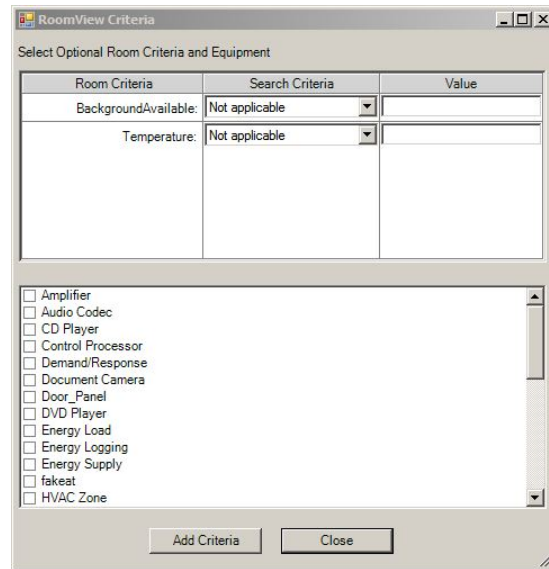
RoomView Criteria

Select Optional Room Criteria and Equipment

| Room Criteria | Search Criteria | Value |
|---|---|---|
| BackgroundAvailable: | Not applicable | |
| Temperature: | Not applicable | |

Amplifier
Audio Codec
CD Player
Control Processor
Demand/Response
Document Camera
Door_Panel
DVD Player
Energy Load
Energy Logging
Energy Supply
fakeat
HVAC Zone

Add Criteria
Close